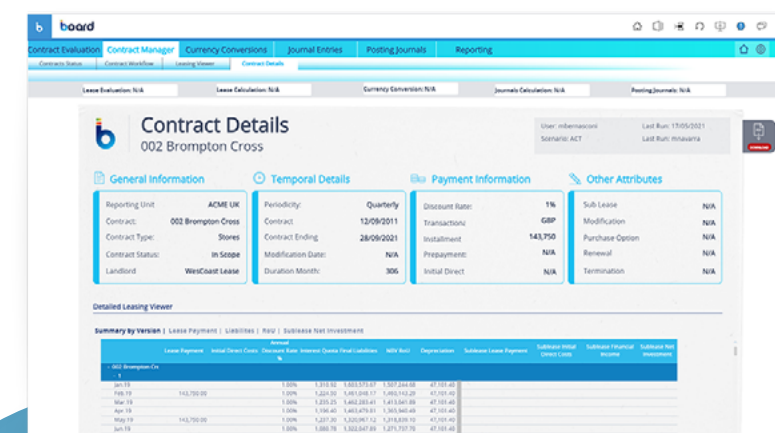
b board

Contract Evaluation | Contract Manager | Currency Conversions | Journal Entries | Posting Journals | Reporting

Contracts Status | Contract Workflow | Leasing Viewer | Contract Details

Lease Evaluation: N/A | Lease Calculation: N/A | Currency Conversion: N/A | Journals Calculation: N/A | Posting Journals: N/A

Contract Details
002 Brompton Cross

User: mbernasconi
Scenario: ACT
Last Run: 17/05/2021
Last Run: mnavarra

General Information
Reporting Unit: ACME UK
Contract: 002 Brompton Cross
Contract Type: Stores
Contract Status: In Scope
Landlord: WesCoast Lease

Temporal Details
Periodicity: Quarterly
Contract: 12/09/2011
Contract Ending: 28/09/2021
Modification Date: N/A
Duration Month: 306

Payment Information
Discount Rate: 1%
Transactions: GBP
Installment: 143,750
Prepayment: N/A
Initial Direct: N/A

Other Attributes
Sub Lease: N/A
Modification: N/A
Purchase Option: N/A
Renewal: N/A
Termination: N/A

Detailed Leasing Viewer

Summary by Version | Lease Payment | Liabilities | RoU | Sublease Net Investment

| | Lease Payment | Initial Direct Costs | Annual Discount Rate % | Interest Quota | Final Liabilities | ROU Roll | Depreciation | Sublease Lease Payment | Sublease Initial Direct Costs | Sublease Financial Income | Sublease Net Investment |
|---|---|---|---|---|---|---|---|---|---|---|---|
| 002 Brompton Cro | | | | | | | | | | | |
| Jan.19 | | | 1.00% | 1,310.92 | 1,603,573.67 | 1,507,244.08 | 47,101.40 | | | | |
| Feb.19 | 143,750.00 | | 1.00% | 1,224.30 | 1,461,048.17 | 1,460,142.29 | 47,101.40 | | | | |
| Mar.19 | | | 1.00% | 1,235.25 | 1,462,283.41 | 1,413,041.89 | 47,101.40 | | | | |
| Apr.19 | | | 1.00% | 1,196.40 | 1,463,479.81 | 1,365,940.49 | 47,101.40 | | | | |
| May.19 | 143,750.00 | | 1.00% | 1,237.20 | 1,320,967.12 | 1,318,839.10 | 47,101.40 | | | | |
| Jun.19 | | | 1.00% | 1,080.78 | 1,322,047.89 | 1,271,737.70 | 47,101.40 | | | | |